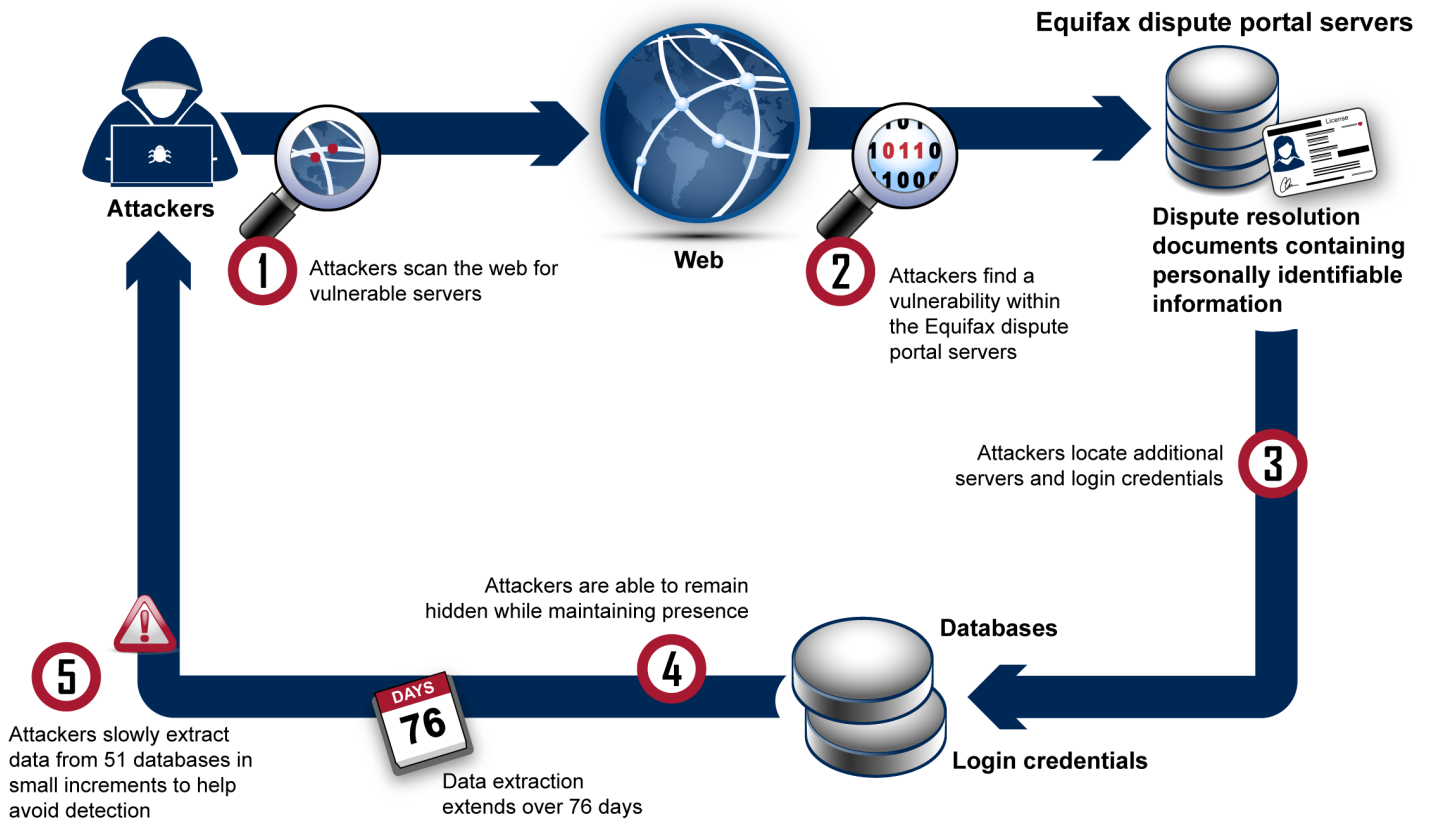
Equifax dispute portal servers

Attackers

1 Attackers scan the web for vulnerable servers

Web

0110
1000

2 Attackers find a vulnerability within the Equifax dispute portal servers

License

Dispute resolution documents containing personally identifiable information

Attackers locate additional servers and login credentials 3

Attackers are able to remain hidden while maintaining presence

4

Databases

Login credentials

5

Attackers slowly extract data from 51 databases in small increments to help avoid detection

DAYS
76

Data extraction extends over 76 days